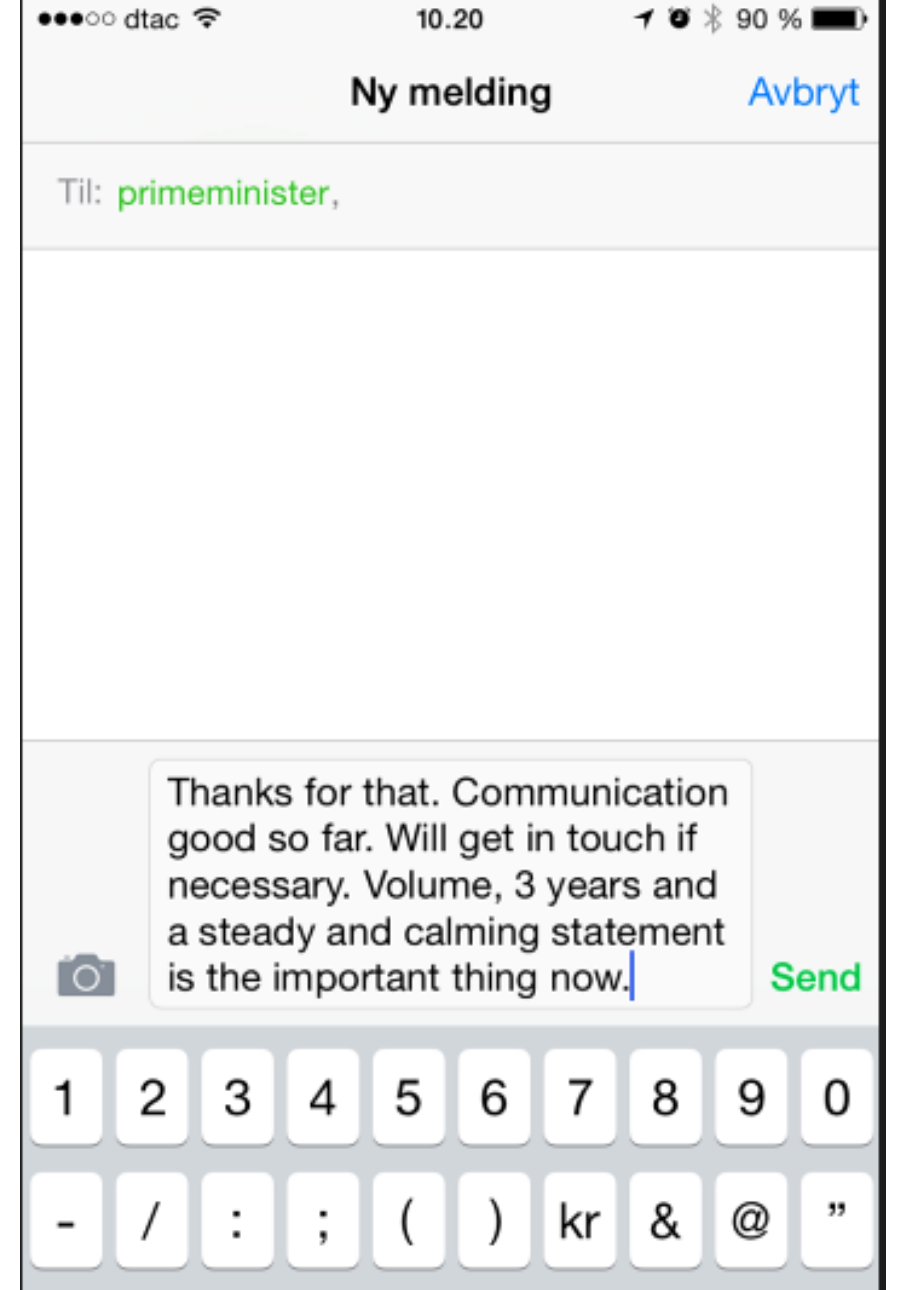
●●●○○ dtac 10.20 90 %

Ny melding Avbryt

Til: primeminister,

Thanks for that. Communication good so far. Will get in touch if necessary. Volume, 3 years and a steady and calming statement is the important thing now.

Send

1 2 3 4 5 6 7 8 9 0

- / : ; ( ) kr & @ ”